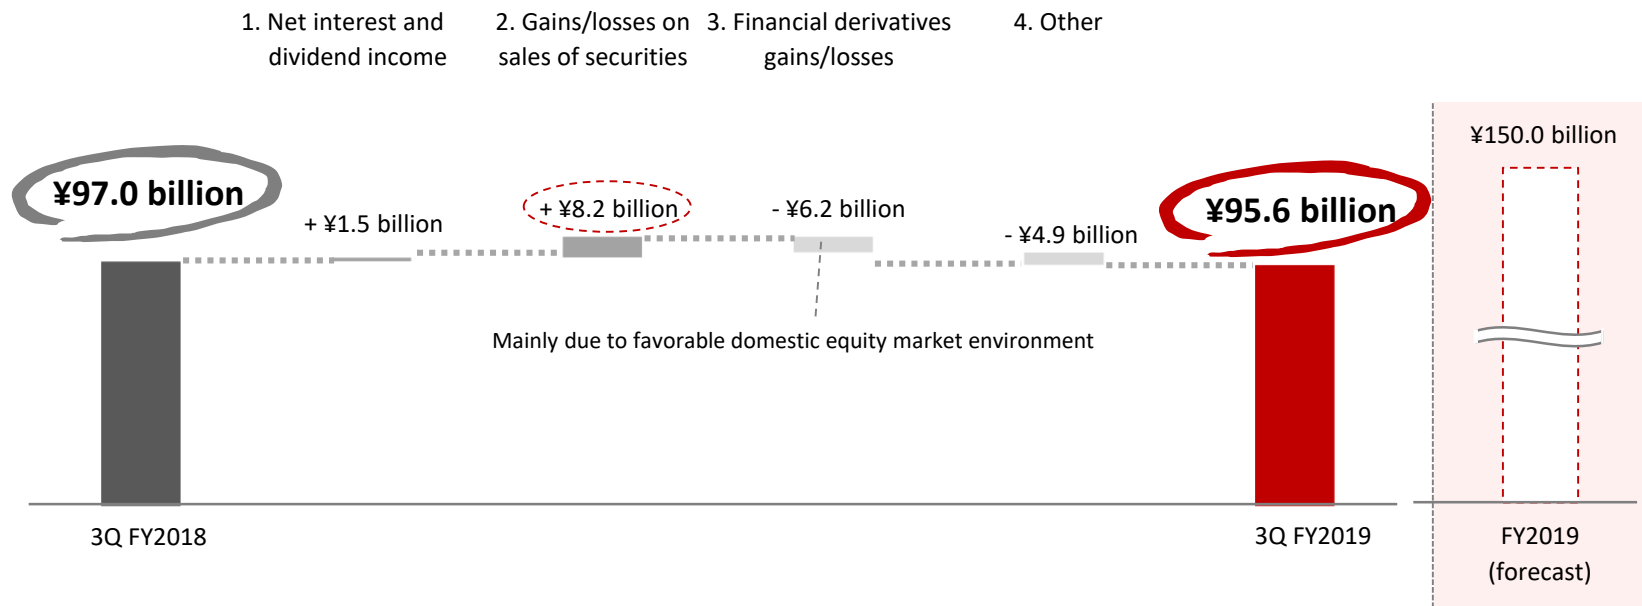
1. Net interest and dividend income

2. Gains/losses on sales of securities

3. Financial derivatives gains/losses

4. Other

¥150.0 billion

¥97.0 billion

+ ¥1.5 billion

+ ¥8.2 billion

- ¥6.2 billion

- ¥4.9 billion

¥95.6 billion

Mainly due to favorable domestic equity market environment

3Q FY2018

3Q FY2019

FY2019 (forecast)